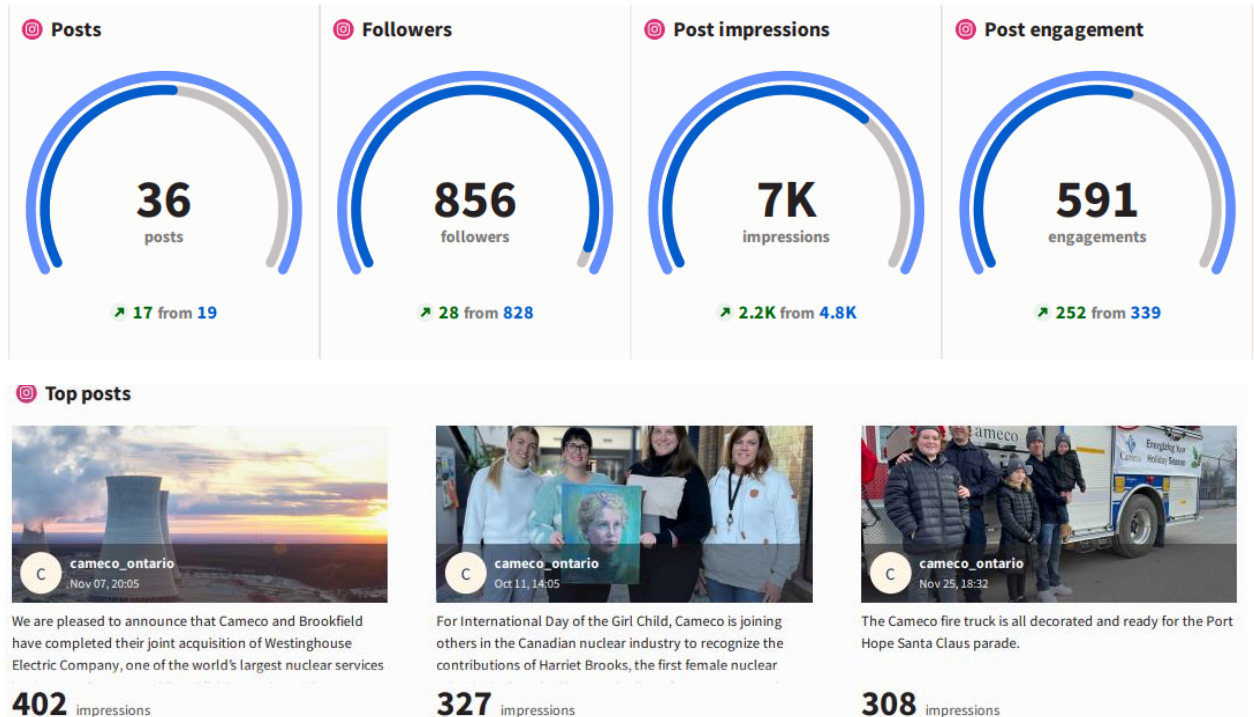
Posts

36
posts

17 from 19

Followers

856
followers

28 from 828

Post impressions

7K
impressions

2.2K from 4.8K

Post engagement

591
engagements

252 from 339

Top posts

C
cameco_ontario
Nov 07, 20:05

We are pleased to announce that Cameco and Brookfield have completed their joint acquisition of Westinghouse Electric Company, one of the world's largest nuclear services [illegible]

402 impressions

C
cameco_ontario
Oct 11, 14:05

For International Day of the Girl Child, Cameco is joining others in the Canadian nuclear industry to recognize the contributions of Harriet Brooks, the first female nuclear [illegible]

327 impressions

cameco
Cameco
Energizing Your Holiday Season

C
cameco_ontario
Nov 25, 18:32

The Cameco fire truck is all decorated and ready for the Port Hope Santa Claus parade.

308 impressions